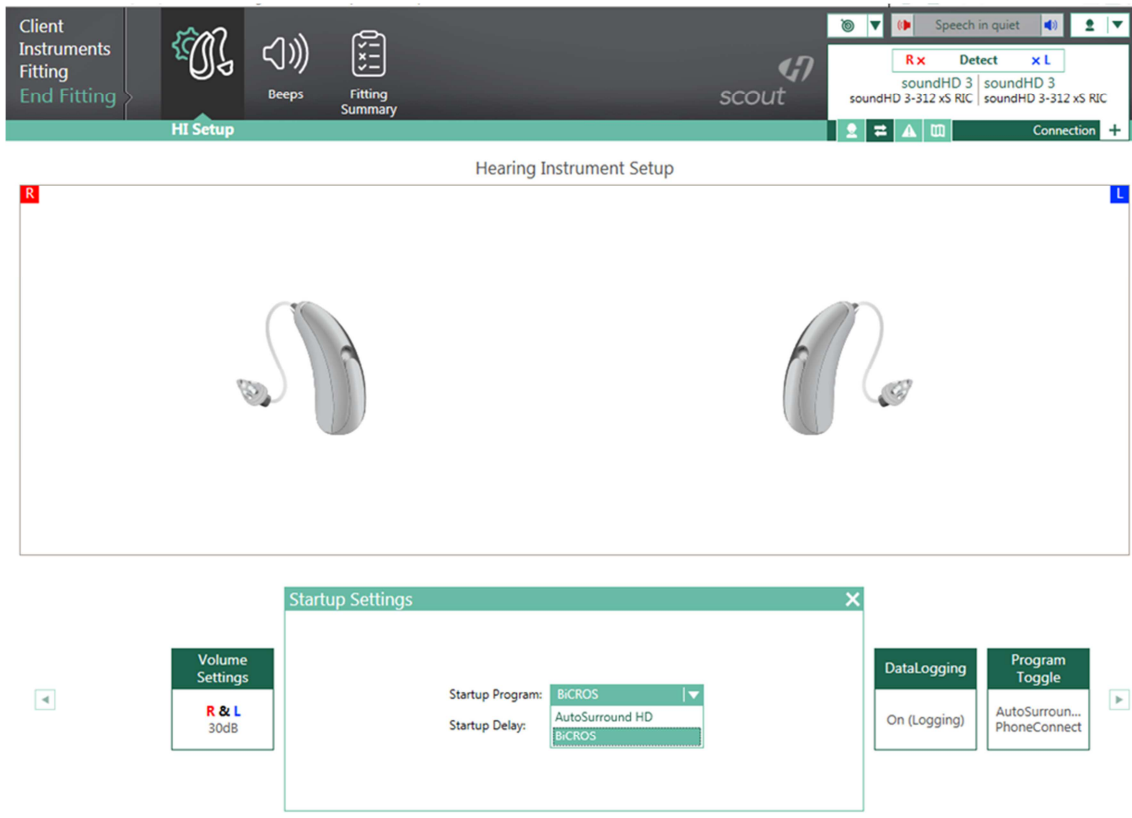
Client
Instruments
Fitting
End Fitting

Beeps

Fitting Summary

scout

Speech in quiet

R × Detect × L

soundHD 3
soundHD 3-312 xS RIC

soundHD 3
soundHD 3-312 xS RIC

HI Setup

Connection +

Hearing Instrument Setup

R

L

Volume Settings

R & L
30dB

Startup Settings

Startup Program: BiCROS

Startup Delay:

AutoSurround HD
BiCROS

DataLogging

On (Logging)

Program Toggle

AutoSurroun...
PhoneConnect